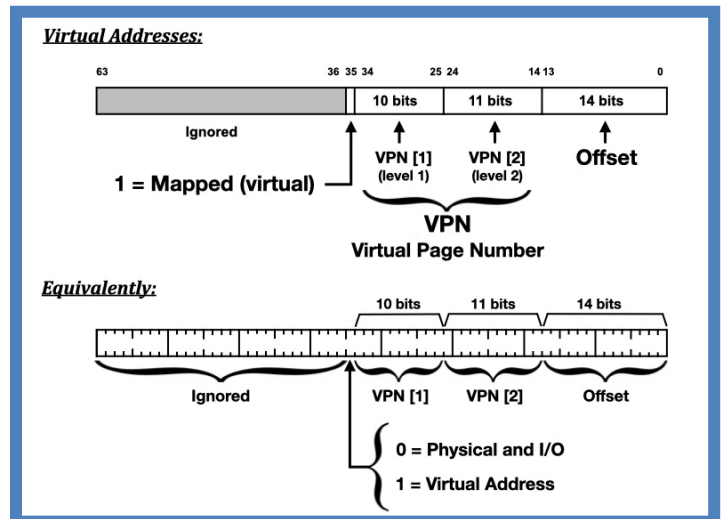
Virtual Addresses:

63 36 35 34 25 24 14 13 0

10 bits 11 bits 14 bits

Ignored

VPN [1] (level 1)

VPN [2] (level 2)

Offset

1 = Mapped (virtual)

VPN
Virtual Page Number

Equivalently:

10 bits 11 bits 14 bits

Ignored VPN [1] VPN [2] Offset

0 = Physical and I/O

1 = Virtual Address